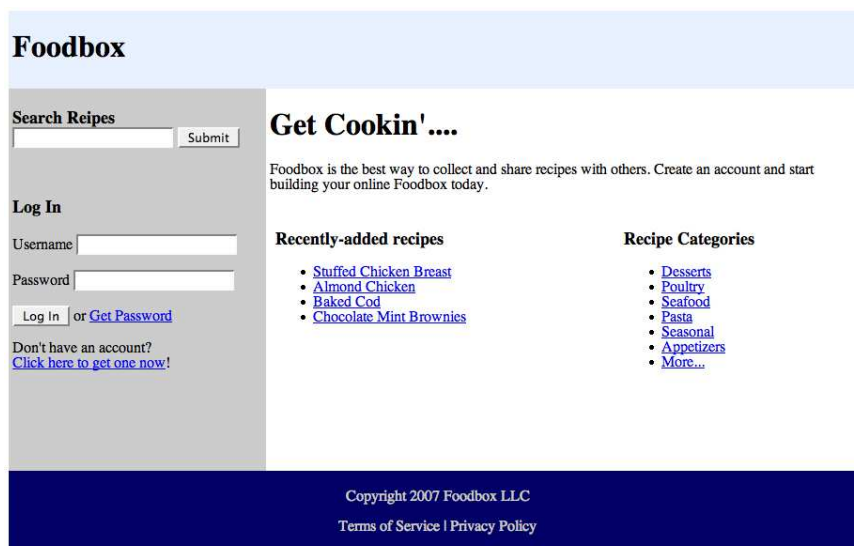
Foodbox

Search Reipes
Submit

Log In

Username

Password

Log In or Get Password

Don't have an account?
Click here to get one now!

Get Cookin'....

Foodbox is the best way to collect and share recipes with others. Create an account and start building your online Foodbox today.

Recently-added recipes

- Stuffed Chicken Breast
- Almond Chicken
- Baked Cod
- Chocolate Mint Brownies

Recipe Categories

- Desserts
- Poultry
- Seafood
- Pasta
- Seasonal
- Appetizers
- More...

Copyright 2007 Foodbox LLC

Terms of Service | Privacy Policy